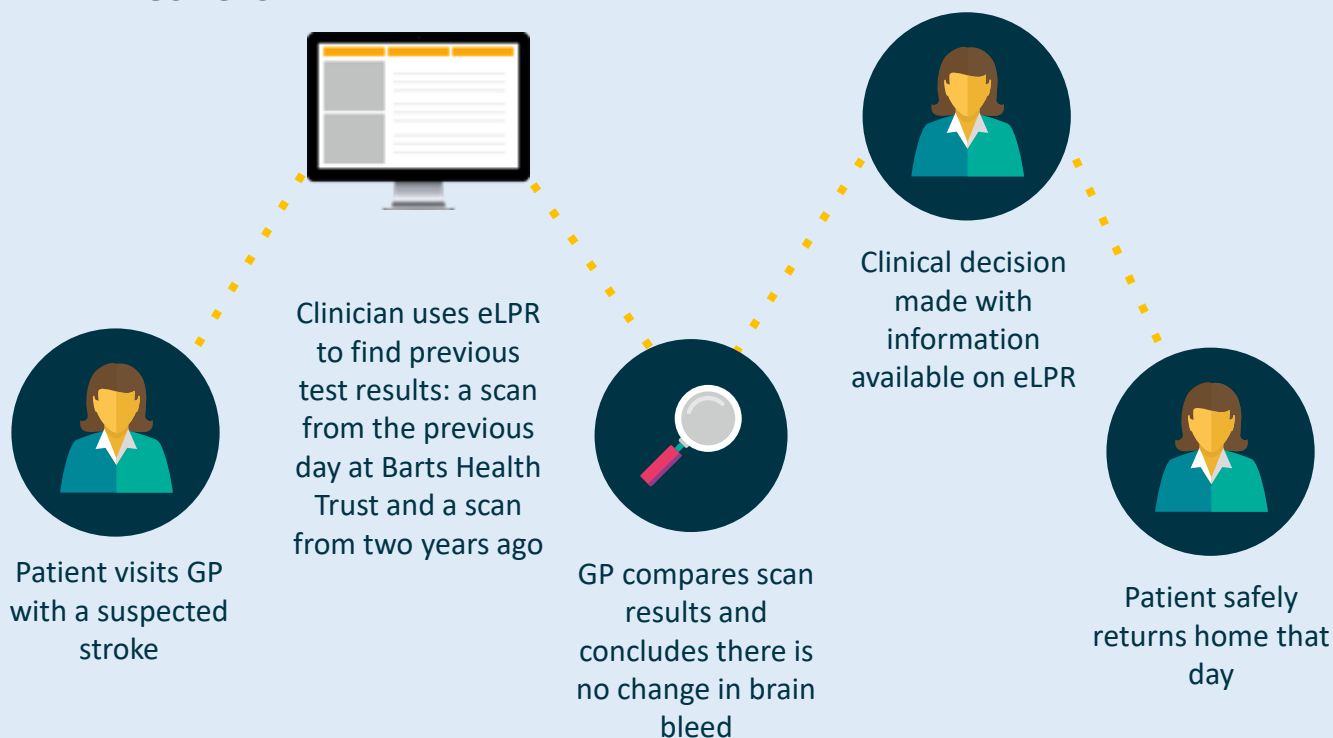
Clinician uses eLPR to find previous test results: a scan from the previous day at Barts Health Trust and a scan from two years ago

Clinical decision made with information available on eLPR

Patient visits GP with a suspected stroke

GP compares scan results and concludes there is no change in brain bleed

Patient safely returns home that day